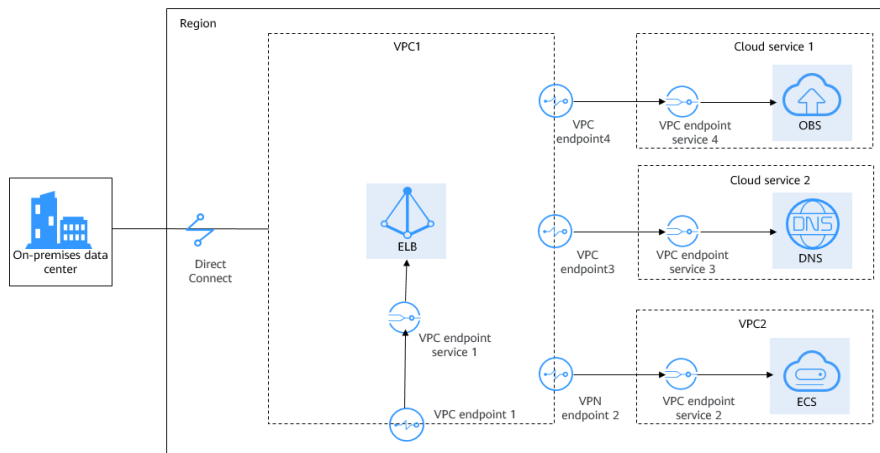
Region

VPC1

Cloud service 1

VPC endpoint4

VPC endpoint service 4

OBS

Cloud service 2

On-premises data center

Direct Connect

ELB

VPC endpoint3

VPC endpoint service 3

DNS

DNS

VPC2

VPC endpoint service 1

VPN endpoint 2

VPC endpoint service 2

ECS

VPC endpoint 1